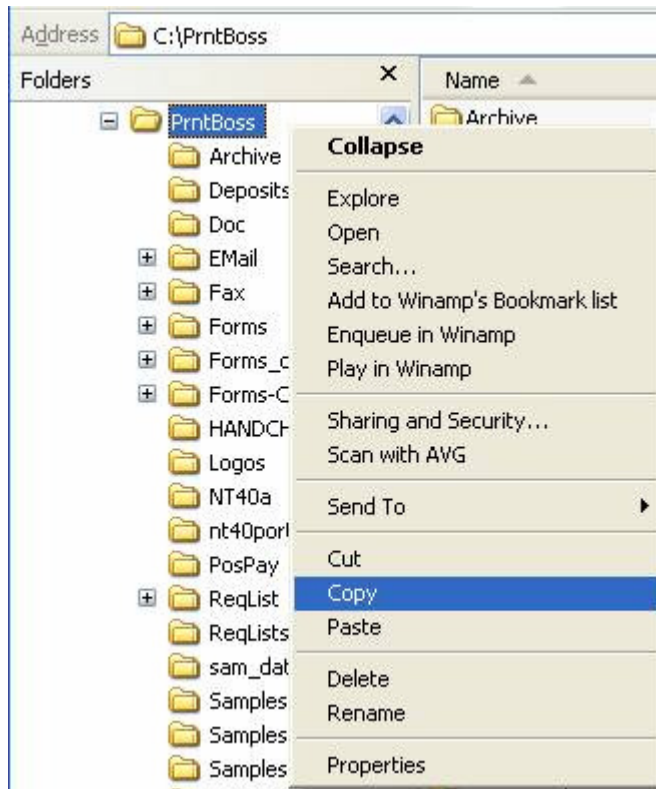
Address C:\PrntBoss

Folders ×

Name

PrntBoss
Archive
Deposits
Doc
EMail
Fax
Forms
Forms_c
Forms-C
HANDCH
Logos
NT40a
nt40por
PosPay
ReqList
ReqLists
sam_dat
Samples
Samples
Samples

Archive

Collapse
Explore
Open
Search...
Add to Winamp's Bookmark list
Enqueue in Winamp
Play in Winamp
Sharing and Security...
Scan with AVG
Send To
Cut
Copy
Paste
Delete
Rename
Properties